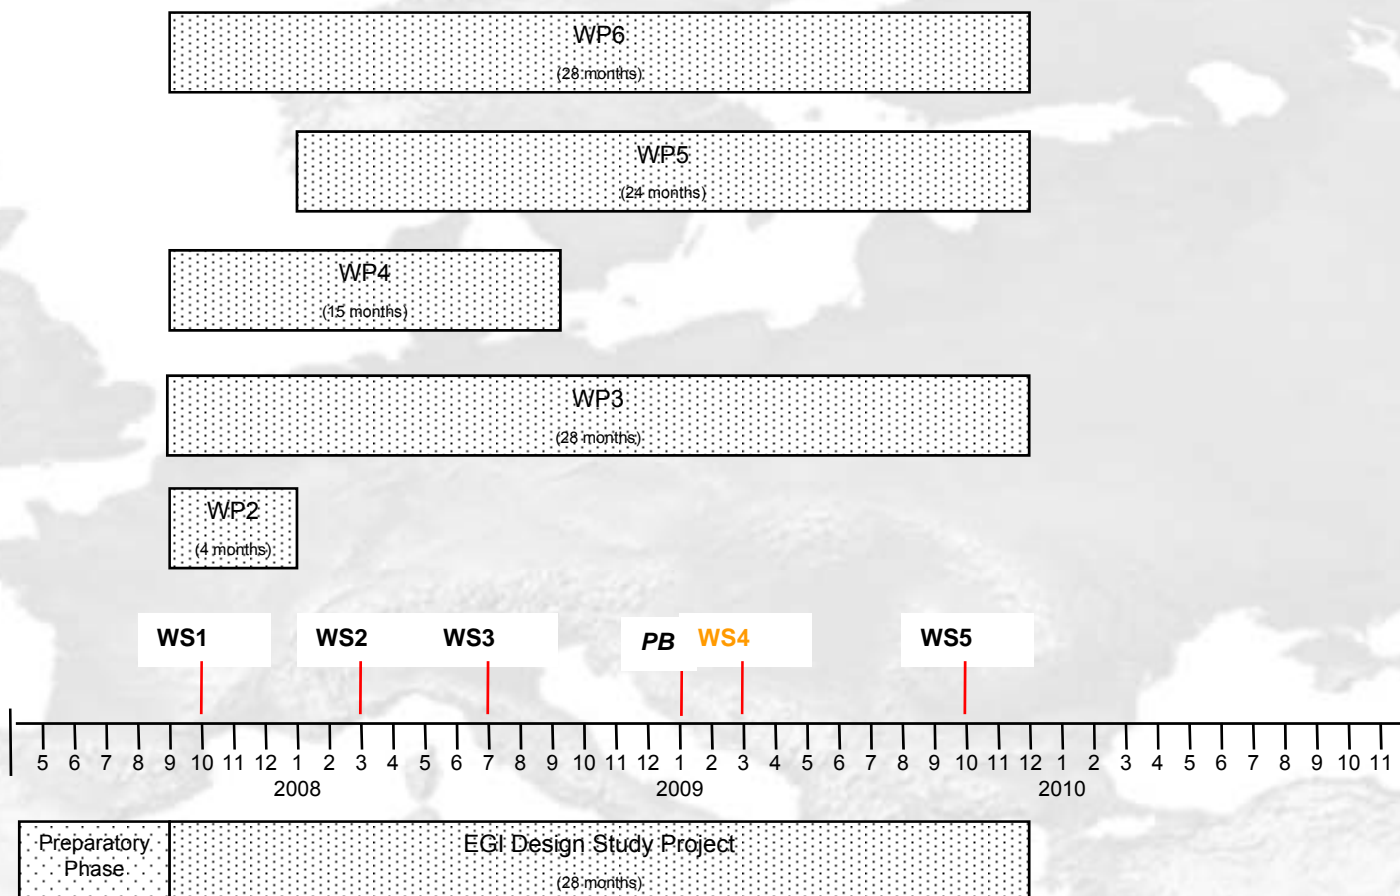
WP6
(28 months)

WP5
(24 months)

WP4
(15 months)

WP3
(28 months)

WP2
(4 months)

WS1

WS2

WS3

PB

WS4

WS5

5 6 7 8 9 10 11 12 1 2 3 4 5 6 7 8 9 10 11 12 1 2 3 4 5 6 7 8 9 10 11 12 1 2 3 4 5 6 7 8 9 10 11

2008

2009

2010

Preparatory Phase

EGI Design Study Project
(28 months)